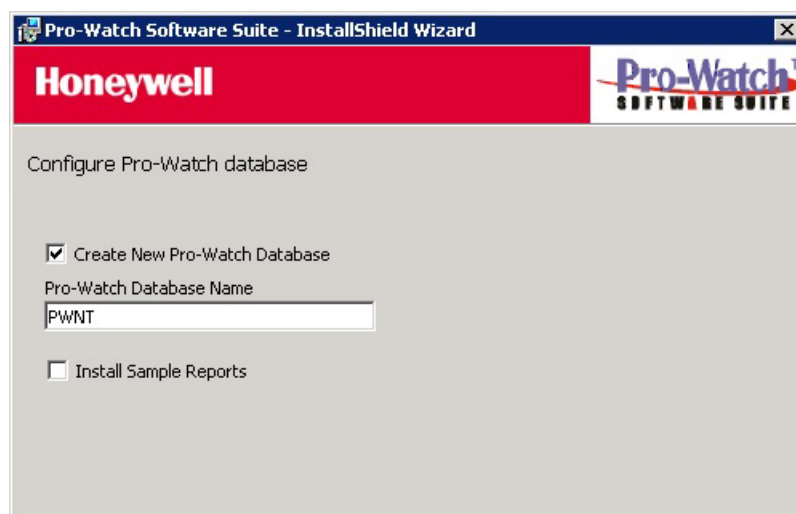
Pro-Watch Software Suite - InstallShield Wizard

Honeywell

Pro-Watch
SOFTWARE SUITE

Configure Pro-Watch database

Create New Pro-Watch Database

Pro-Watch Database Name

PWNT

Install Sample Reports